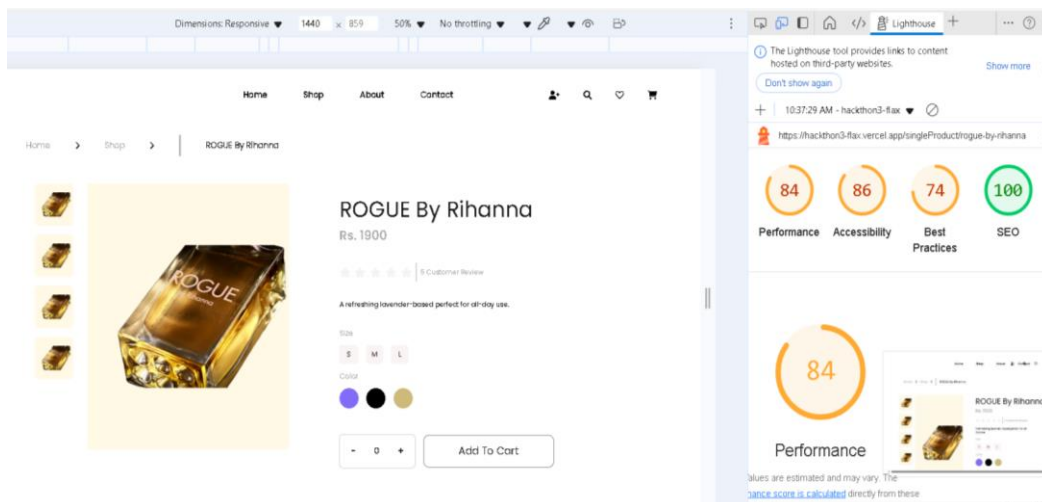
Dimensions: Responsive 1440 x 859 50% No throttling

Lighthouse

The Lighthouse tool provides links to content hosted on third-party websites.

Show more

Don't show again

10:37:29 AM - hackthon3-flax

https://hackthon3-flax.vercel.app/singleProduct/rogue-by-rihanna

84 Performance

86 Accessibility

74 Best Practices

100 SEO

84

Performance

Values are estimated and may vary. The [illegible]ance score is calculated directly from these

Home Shop About Contact

Home > Shop > ROGUE By Rihanna

ROGUE By Rihanna

Rs. 1900

5 Customer Review

A refreshing lavender-based perfect for all-day use.

Size

S M L

Color

- 0 +

Add To Cart

ROGUE By Rihanna